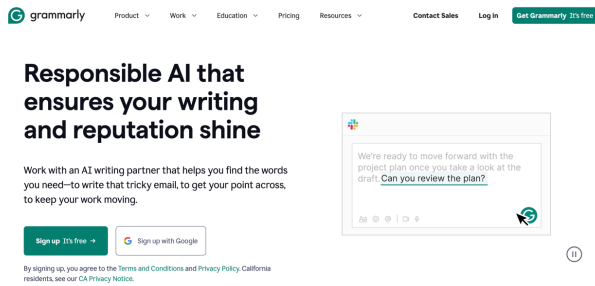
grammarly

Product Work Education Pricing Resources

Contact Sales Log in Get Grammarly It's free

Responsible AI that ensures your writing and reputation shine

Work with an AI writing partner that helps you find the words you need—to write that tricky email, to get your point across, to keep your work moving.

Sign up It's free →

Sign up with Google

By signing up, you agree to the Terms and Conditions and Privacy Policy. California residents, see our CA Privacy Notice.

We're ready to move forward with the project plan once you take a look at the draft. Can you review the plan?